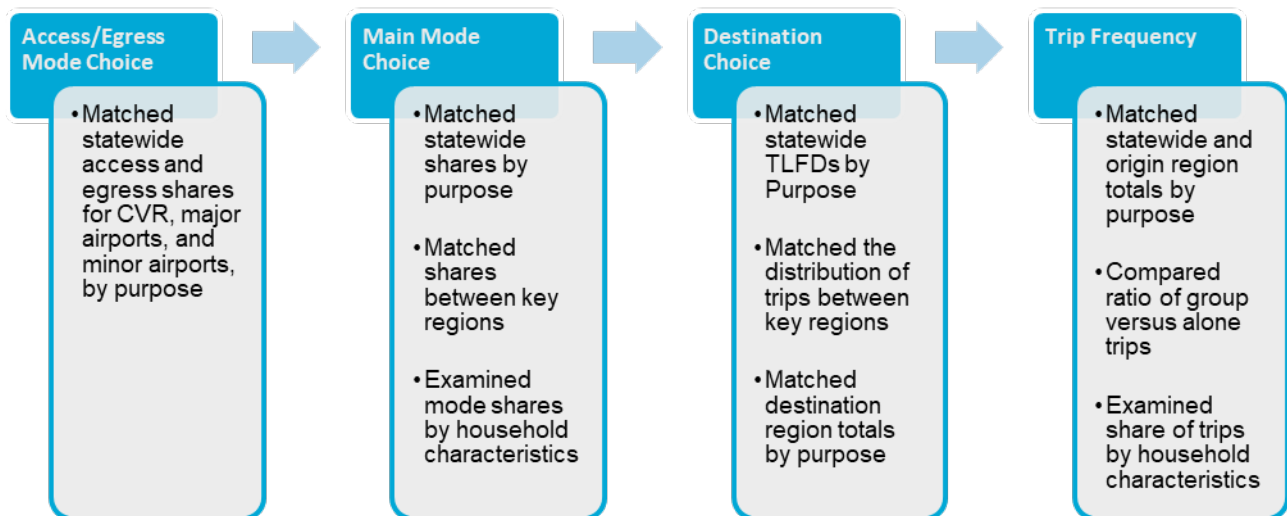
Access/Egress Mode Choice

- Matched statewide access and egress shares for CVR, major airports, and minor airports, by purpose

Main Mode Choice

- Matched statewide shares by purpose
- Matched shares between key regions
- Examined mode shares by household characteristics

Destination Choice

- Matched statewide TLFDs by Purpose
- Matched the distribution of trips between key regions
- Matched destination region totals by purpose

Trip Frequency

- Matched statewide and origin region totals by purpose
- Compared ratio of group versus alone trips
- Examined share of trips by household characteristics